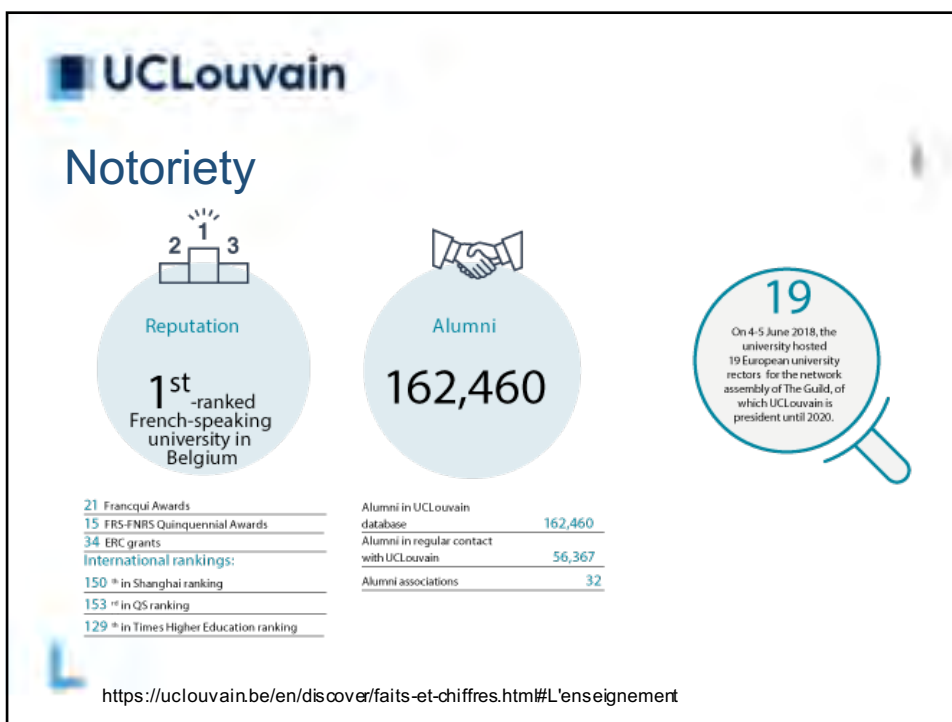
UCLouvain

Notoriety

2 1 3

Reputation

$1^{st}$-ranked French-speaking university in Belgium

Alumni

162,460

19

On 4-5 June 2018, the university hosted 19 European university rectors for the network assembly of The Guild, of which UCLouvain is president until 2020.

21 Francqui Awards
15 FRS-FNRS Quinquennial Awards
34 ERC grants
International rankings:
150 $^{th}$ in Shanghai ranking
153 $^{rd}$ in QS ranking
129 $^{th}$ in Times Higher Education ranking

| | |
|---|---|
| Alumni in UCLouvain database | 162,460 |
| Alumni in regular contact with UCLouvain | 56,367 |
| Alumni associations | 32 |

https://uclouvain.be/en/discover/faits-et-chiffres.html#L'enseignement